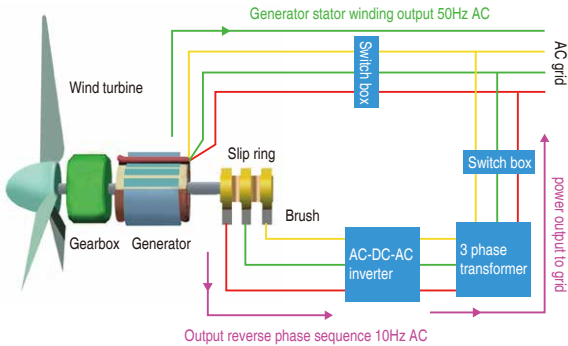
Generator stator winding output 50Hz AC

AC grid

Switch box

Wind turbine

Slip ring

Switch box

power output to grid

Brush

Gearbox

Generator

AC-DC-AC inverter

3 phase transformer

Output reverse phase sequence 10Hz AC